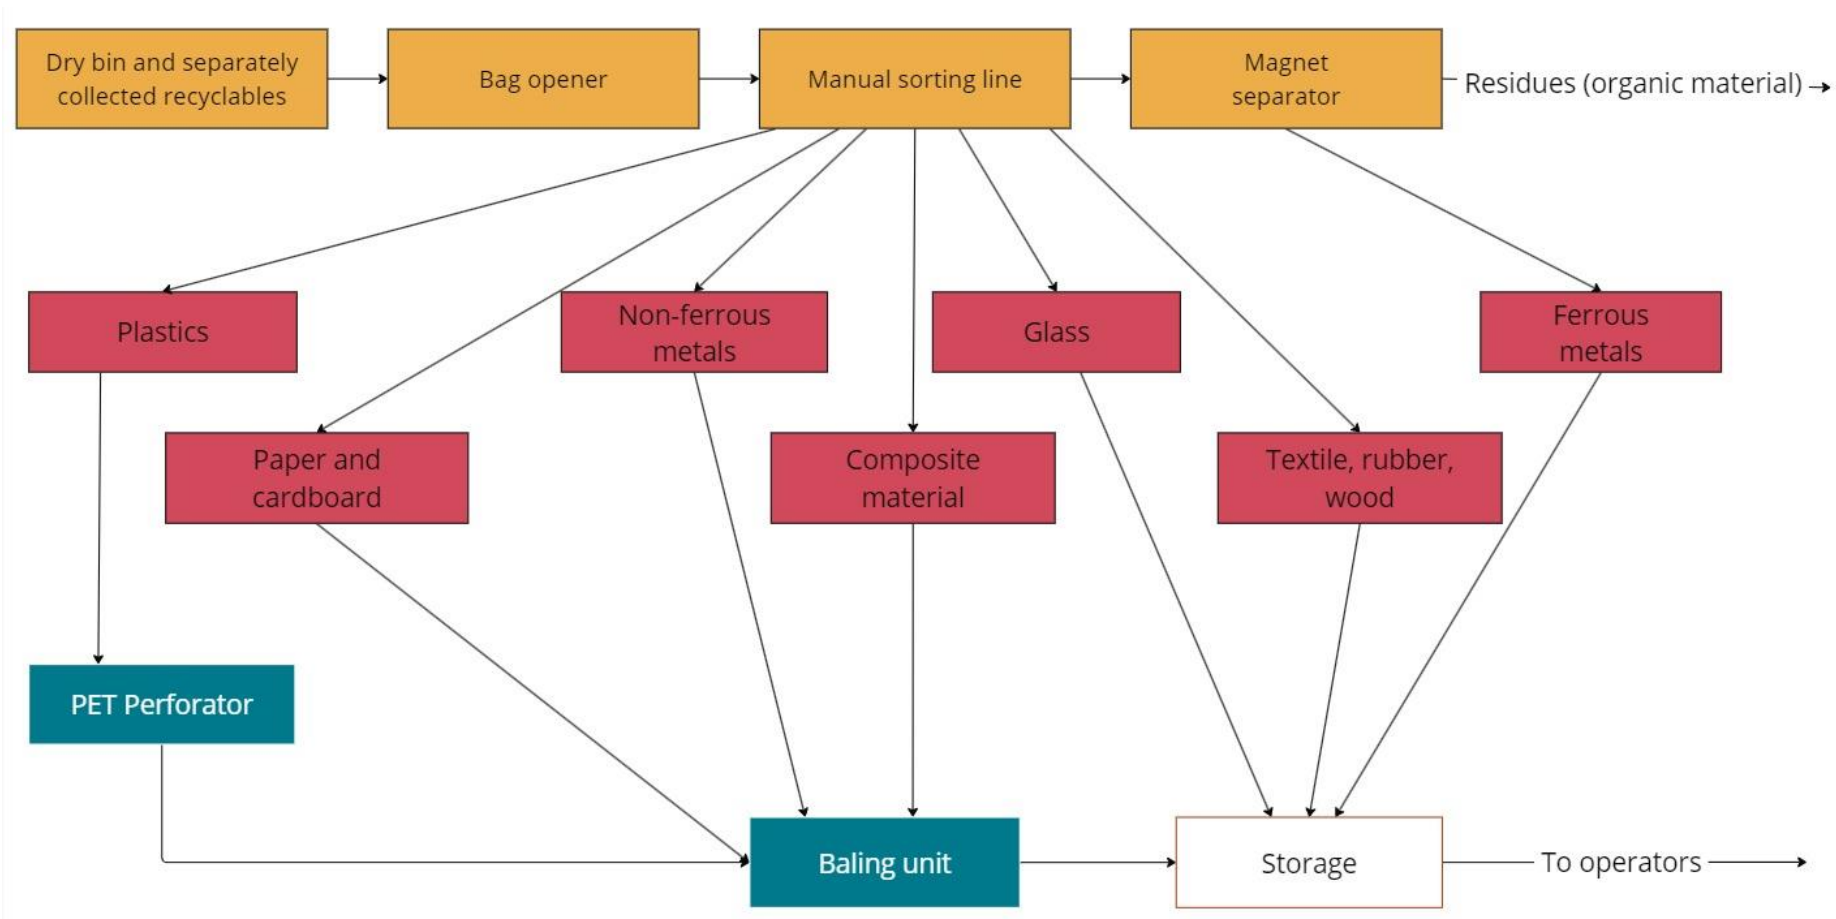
Dry bin and separately collected recyclables

Bag opener

Manual sorting line

Magnet separator

Residues (organic material)

Plastics

Non-ferrous metals

Glass

Ferrous metals

Paper and cardboard

Composite material

Textile, rubber, wood

PET Perforator

Baling unit

Storage

To operators